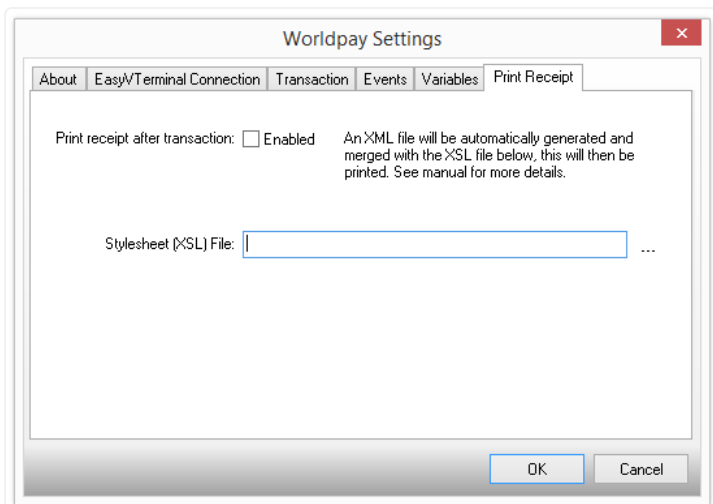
Worldpay Settings

About | EasyVTerminal Connection | Transaction | Events | Variables | Print Receipt

Print receipt after transaction: Enabled

An XML file will be automatically generated and merged with the XSL file below, this will then be printed. See manual for more details.

Stylesheet (XSL) File:

...

OK

Cancel